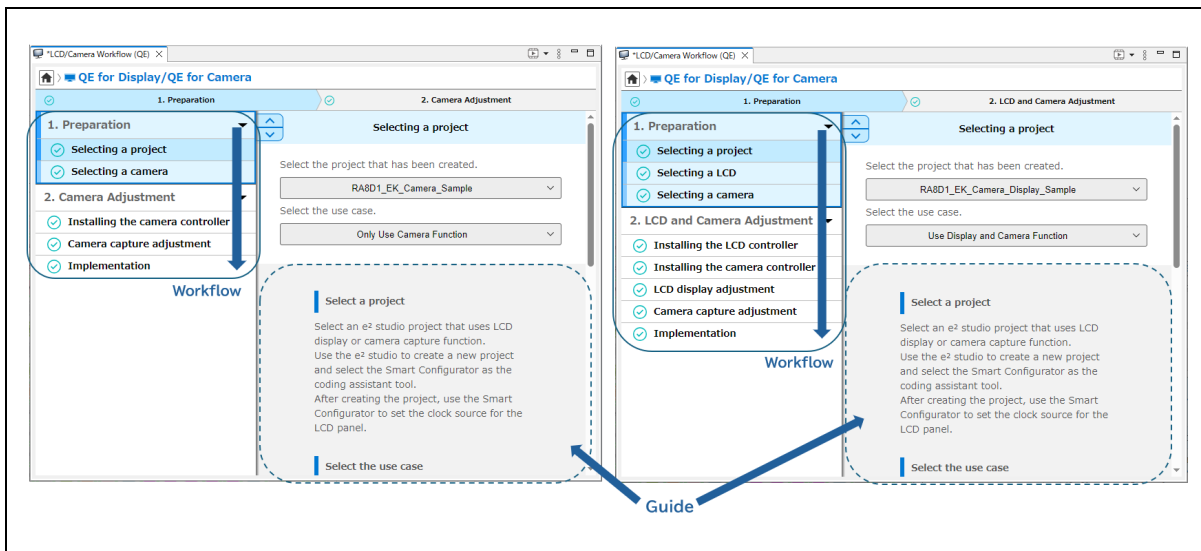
*LCD/Camera Workflow (QE) ✕

QE for Display/QE for Camera

1. Preparation

2. Camera Adjustment

1. Preparation

Selecting a project

Selecting a camera

2. Camera Adjustment

Installing the camera controller

Camera capture adjustment

Implementation

Workflow

Selecting a project

Select the project that has been created.

RA8D1_EK_Camera_Sample

Select the use case.

Only Use Camera Function

Select a project

Select an e² studio project that uses LCD display or camera capture function.
Use the e² studio to create a new project and select the Smart Configurator as the coding assistant tool.
After creating the project, use the Smart Configurator to set the clock source for the LCD panel.

Select the use case

*LCD/Camera Workflow (QE) ✕

QE for Display/QE for Camera

1. Preparation

2. LCD and Camera Adjustment

1. Preparation

Selecting a project

Selecting a LCD

Selecting a camera

2. LCD and Camera Adjustment

Installing the LCD controller

Installing the camera controller

LCD display adjustment

Camera capture adjustment

Implementation

Workflow

Selecting a project

Select the project that has been created.

RA8D1_EK_Camera_Display_Sample

Select the use case.

Use Display and Camera Function

Select a project

Select an e² studio project that uses LCD display or camera capture function.
Use the e² studio to create a new project and select the Smart Configurator as the coding assistant tool.
After creating the project, use the Smart Configurator to set the clock source for the LCD panel.

Select the use case

Guide